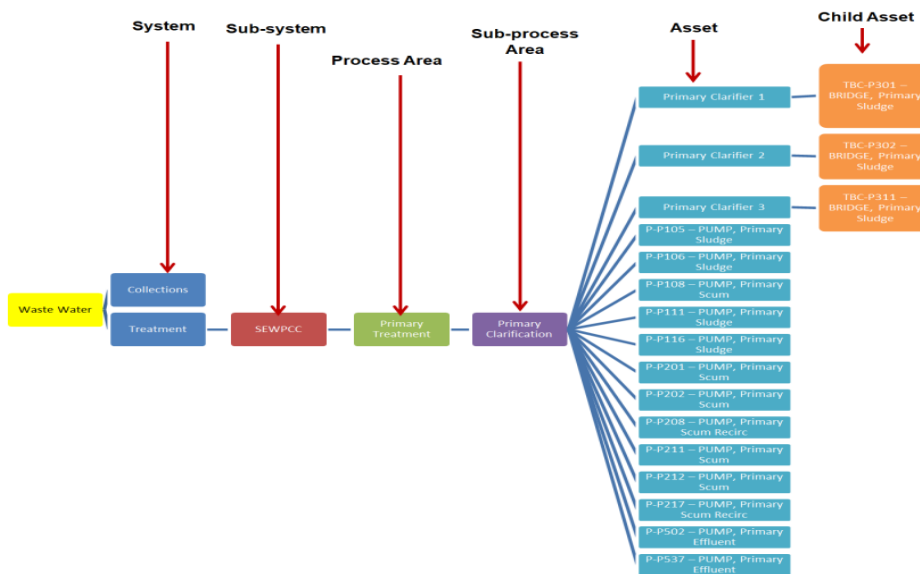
System

Sub-system

Process Area

Sub-process Area

Asset

Child Asset

Waste Water

Collections

Treatment

SEWPCC

Primary Treatment

Primary Clarification

Primary Clarifier 1

Primary Clarifier 2

Primary Clarifier 3

P-P105 – PUMP, Primary Sludge

P-P106 – PUMP, Primary Sludge

P-P108 – PUMP, Primary Scum

P-P111 – PUMP, Primary Sludge

P-P116 – PUMP, Primary Sludge

P-P201 – PUMP, Primary Scum

P-P202 – PUMP, Primary Scum

P-P208 – PUMP, Primary Scum Recirc

P-P211 – PUMP, Primary Scum

P-P212 – PUMP, Primary Scum

P-P217 – PUMP, Primary Scum Recirc

P-P502 – PUMP, Primary Effluent

P-P537 – PUMP, Primary Effluent

TBC-P301 – BRIDGE, Primary Sludge

TBC-P302 – BRIDGE, Primary Sludge

TBC-P311 – BRIDGE, Primary Sludge